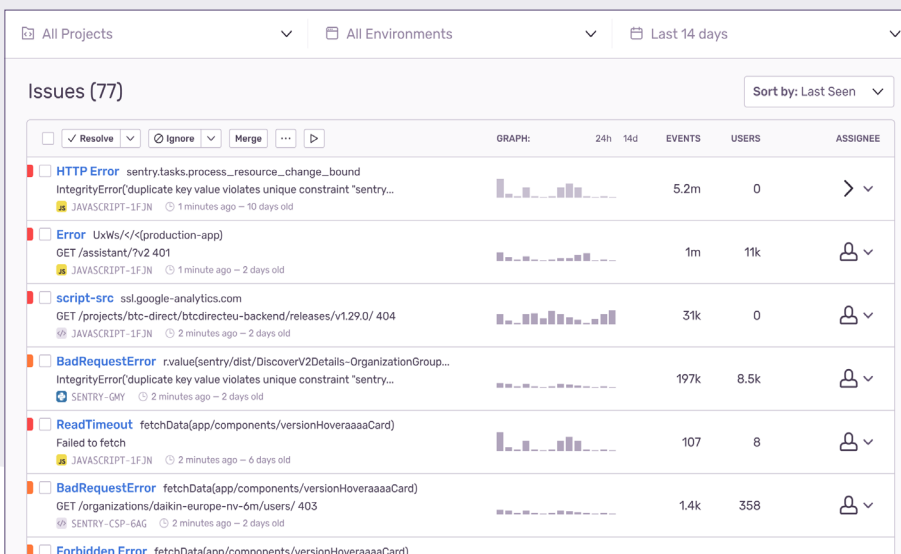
All Projects | All Environments | Last 14 days

Issues (77)

Sort by: Last Seen

Resolve | Ignore | Merge | ... 

GRAPH: 24h 14d EVENTS USERS ASSIGNEE

| Issue | Events | Users |
|---|---|---|
| HTTP Error sentry.tasks.process_resource_change_bound IntegrityError('duplicate key value violates unique constraint "sentry... JAVASCRIPT-1FJN 1 minutes ago — 10 days old | 5.2m | 0 |
| Error UxWs/</<(production-app) GET /assistant/?v2 401 JAVASCRIPT-1FJN 1 minute ago — 2 days old | 1m | 11k |
| script-src ssl.google-analytics.com GET /projects/btc-direct/btcdirecteu-backend/releases/v1.29.0/ 404 JAVASCRIPT-1FJN 2 minutes ago — 2 days old | 31k | 0 |
| BadRequestError r.value(sentry/dist/DiscoverV2Details-OrganizationGroup... IntegrityError('duplicate key value violates unique constraint "sentry... SENTRY-GMY 2 minutes ago — 2 days old | 197k | 8.5k |
| ReadTimeout fetchData(app/components/versionHoveraaaaCard) Failed to fetch JAVASCRIPT-1FJN 2 minutes ago — 6 days old | 107 | 8 |
| BadRequestError fetchData(app/components/versionHoveraaaaCard) GET /organizations/daikin-europe-nv-6m/users/ 403 SENTRY-CSP-6AG 2 minutes ago — 2 days old | 1.4k | 358 |
| Forbidden Error fetchData(app/components/versionHoveraaaaCard) | | |